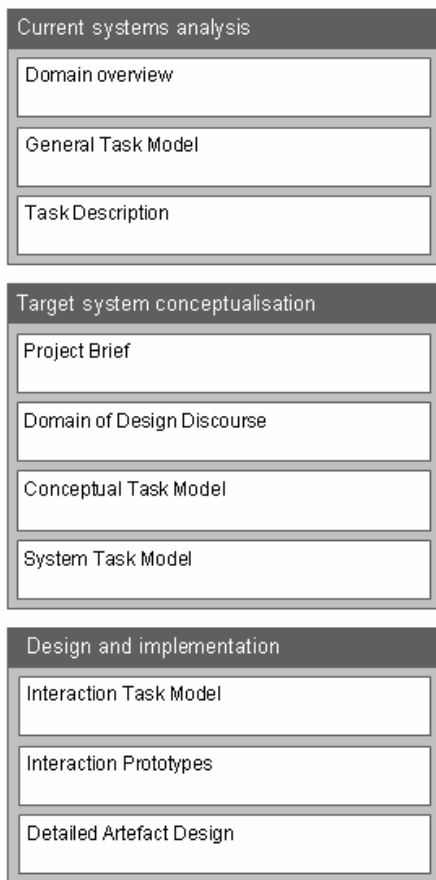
Current systems analysis

Domain overview

General Task Model

Task Description

Target system conceptualisation

Project Brief

Domain of Design Discourse

Conceptual Task Model

System Task Model

Design and implementation

Interaction Task Model

Interaction Prototypes

Detailed Artefact Design